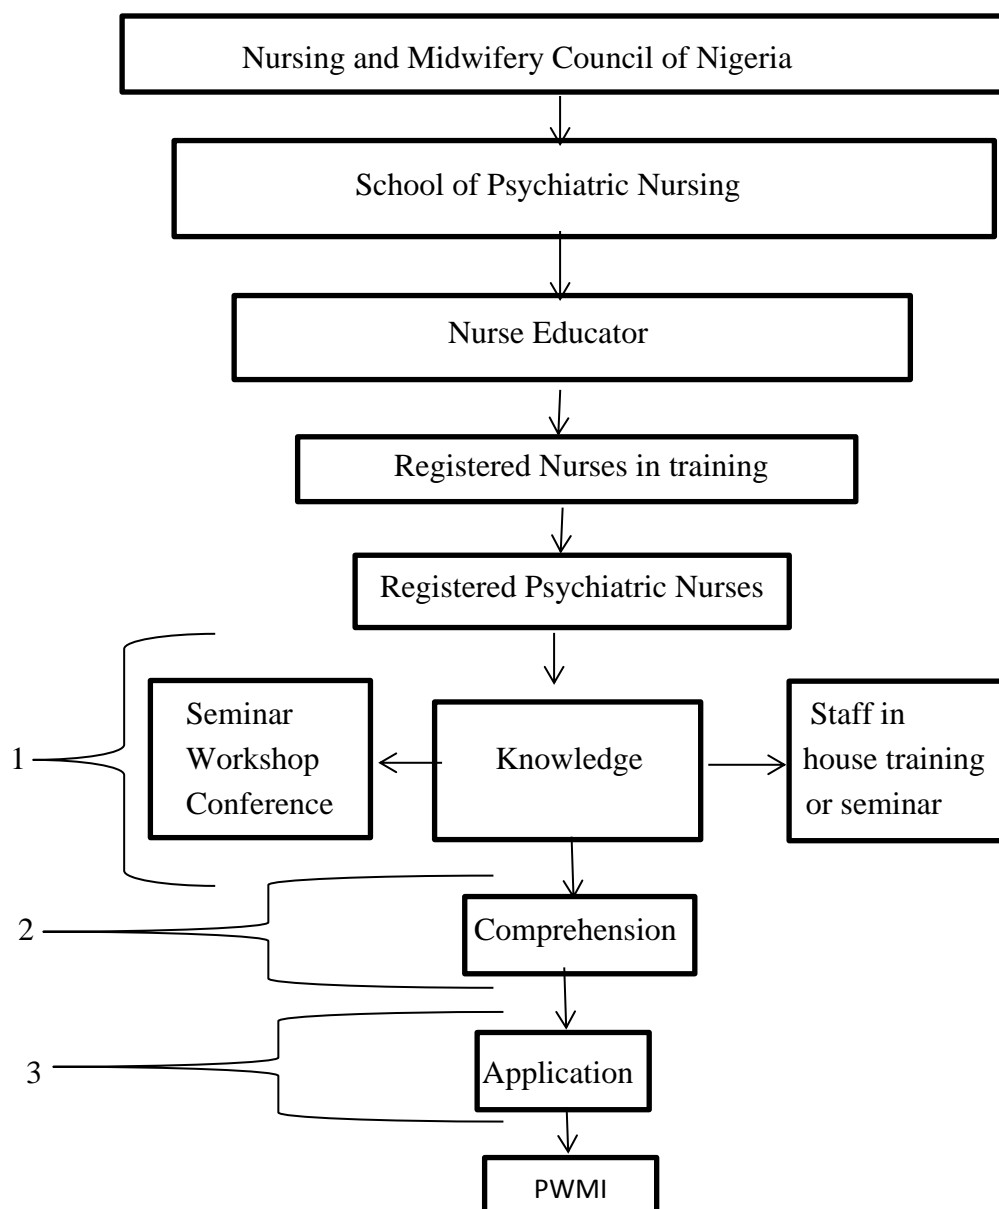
Nursing and Midwifery Council of Nigeria

School of Psychiatric Nursing

Nurse Educator

Registered Nurses in training

Registered Psychiatric Nurses

1

Seminar
Workshop
Conference

Knowledge

Staff in
house training
or seminar

2

Comprehension

3

Application

PWMI